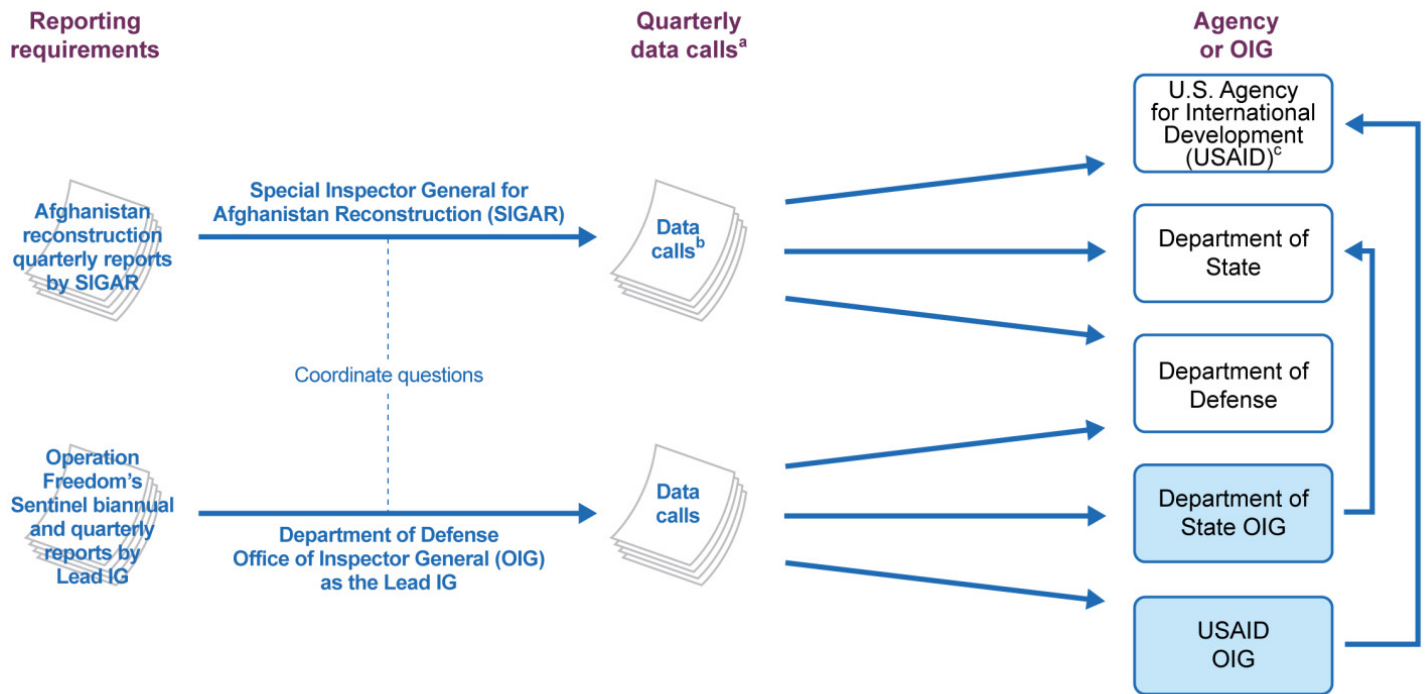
Reporting requirements

Quarterly data calls$^{a}$

Agency or OIG

Afghanistan reconstruction quarterly reports by SIGAR

Special Inspector General for Afghanistan Reconstruction (SIGAR)

Data calls$^{b}$

Coordinate questions

Operation Freedom's Sentinel biannual and quarterly reports by Lead IG

Department of Defense Office of Inspector General (OIG) as the Lead IG

Data calls

U.S. Agency for International Development (USAID)$^{c}$

Department of State

Department of Defense

Department of State OIG

USAID OIG